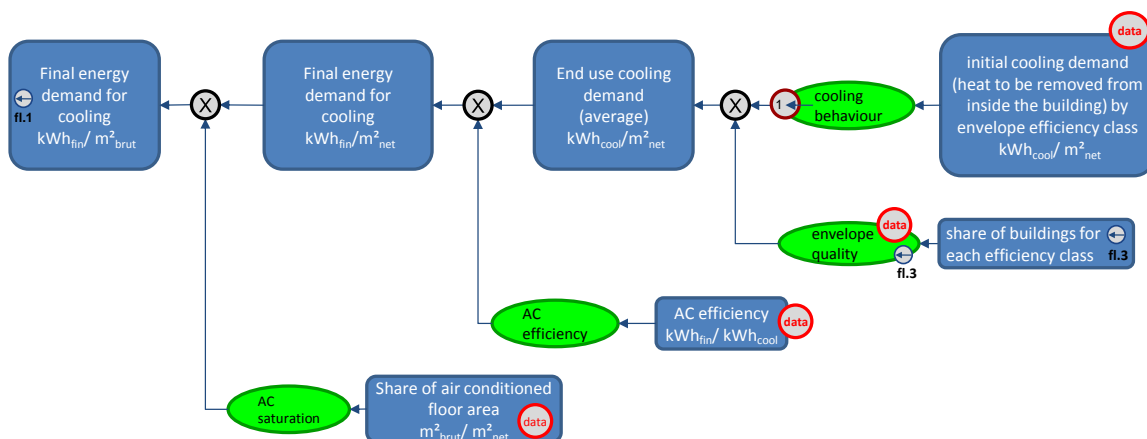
Final energy demand for cooling
fl.1
kWh$_{fin}$/ m²$_{brut}$

X

Final energy demand for cooling
kWh$_{fin}$/m²$_{net}$

X

End use cooling demand (average)
kWh$_{cool}$/m²$_{net}$

X

1
cooling behaviour

data
initial cooling demand (heat to be removed from inside the building) by envelope efficiency class
kWh$_{cool}$/ m²$_{net}$

data
envelope quality
fl.3

share of buildings for each efficiency class
fl.3

AC efficiency

AC efficiency
kWh$_{fin}$/ kWh$_{cool}$
data

AC saturation

Share of air conditioned floor area
m²$_{brut}$/ m²$_{net}$
data